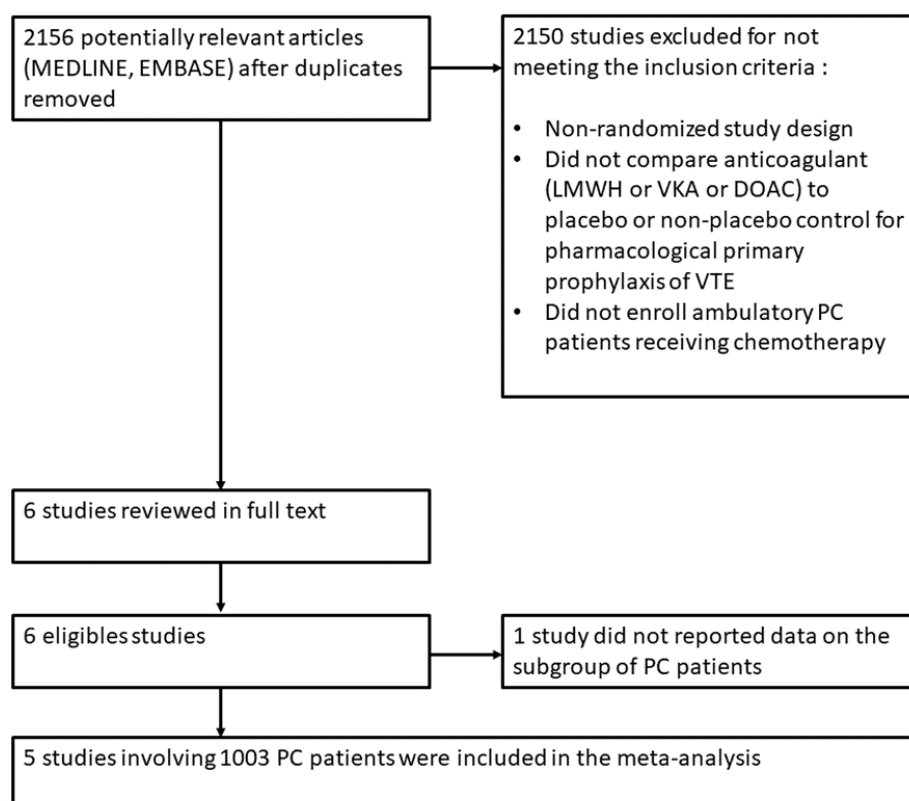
2156 potentially relevant articles (MEDLINE, EMBASE) after duplicates removed

2150 studies excluded for not meeting the inclusion criteria :

• Non-randomized study design
• Did not compare anticoagulant (LMWH or VKA or DOAC) to placebo or non-placebo control for pharmacological primary prophylaxis of VTE
• Did not enroll ambulatory PC patients receiving chemotherapy

6 studies reviewed in full text

6 eligibles studies

1 study did not reported data on the subgroup of PC patients

5 studies involving 1003 PC patients were included in the meta-analysis